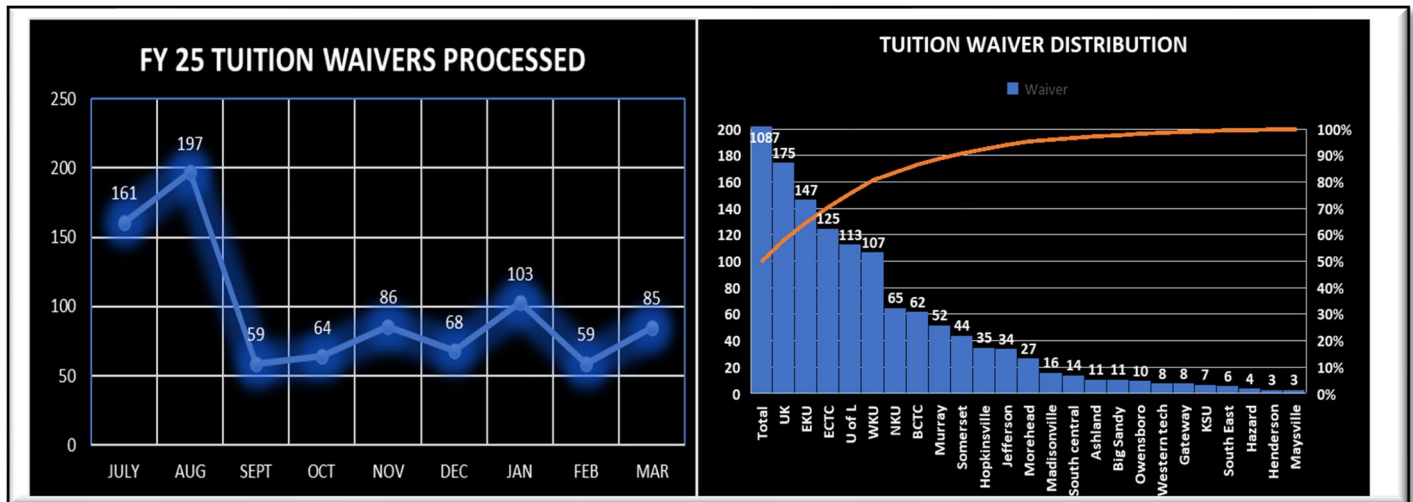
FY 25 TUITION WAIVERS PROCESSED

250
200
150
100
50
0

161
197
59
64
86
68
103
59
85

JULY AUG SEPT OCT NOV DEC JAN FEB MAR

TUITION WAIVER DISTRIBUTION

Waiver

200
180
160
140
120
100
80
60
40
20
0

100%
90%
80%
70%
60%
50%
40%
30%
20%
10%
0%

1087 175 147 125 113 107 65 62 52 44 35 34 27 16 14 11 11 10 8 8 7 6 4 3 3

Total UK EKU ECTC U of L WKU NKU BCTC Murray Somerset Hopkinsville Jefferson Morehead Madisonville South central Ashland Big Sandy Owensboro Western tech Gateway KSU South East Hazard Henderson Maysville